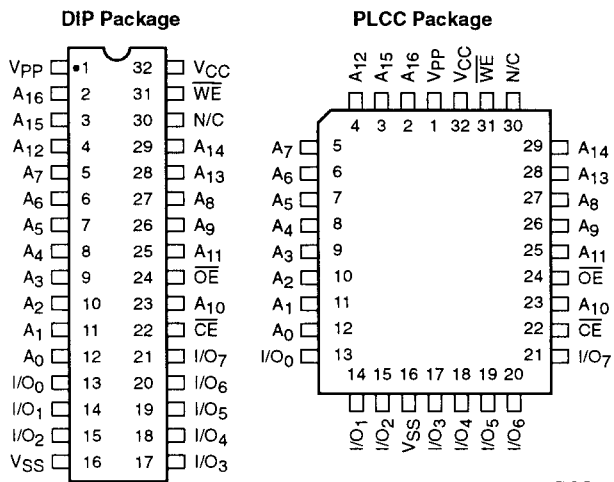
DIP Package

$V_{PP}$ 1 32 $V_{CC}$
$A_{16}$ 2 31 $\overline{WE}$
$A_{15}$ 3 30 N/C
$A_{12}$ 4 29 $A_{14}$
$A_7$ 5 28 $A_{13}$
$A_6$ 6 27 $A_8$
$A_5$ 7 26 $A_9$
$A_4$ 8 25 $A_{11}$
$A_3$ 9 24 $\overline{OE}$
$A_2$ 10 23 $A_{10}$
$A_1$ 11 22 $\overline{CE}$
$A_0$ 12 21 $I/O_7$
$I/O_0$ 13 20 $I/O_6$
$I/O_1$ 14 19 $I/O_5$
$I/O_2$ 15 18 $I/O_4$
$V_{SS}$ 16 17 $I/O_3$

PLCC Package

$A_{12}$ $A_{15}$ $A_{16}$ $V_{PP}$ $V_{CC}$ $\overline{WE}$ N/C
4 3 2 1 32 31 30

$A_7$ 5 29 $A_{14}$
$A_6$ 6 28 $A_{13}$
$A_5$ 7 27 $A_8$
$A_4$ 8 26 $A_9$
$A_3$ 9 25 $A_{11}$
$A_2$ 10 24 $\overline{OE}$
$A_1$ 11 23 $A_{10}$
$A_0$ 12 22 $\overline{CE}$
$I/O_0$ 13 21 $I/O_7$

14 15 16 17 18 19 20
$I/O_1$ $I/O_2$ $V_{SS}$ $I/O_3$ $I/O_4$ $I/O_5$ $I/O_6$